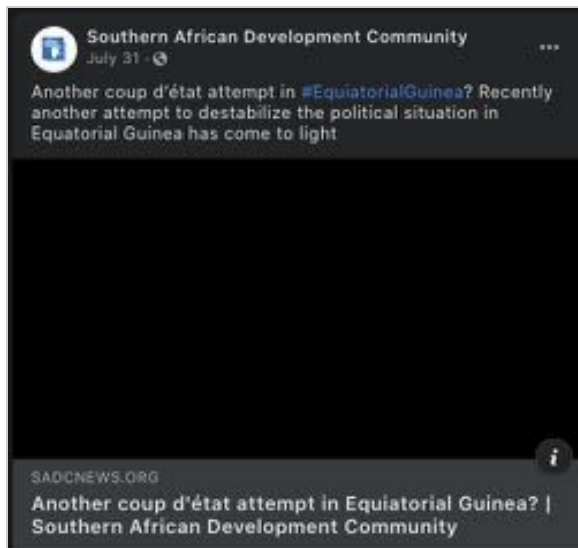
Southern African Development Community
July 31 ·

Another coup d'état attempt in #EquatorialGuinea? Recently another attempt to destabilize the political situation in Equatorial Guinea has come to light

SADCNEWS.ORG
Another coup d'état attempt in Equatorial Guinea? | Southern African Development Community